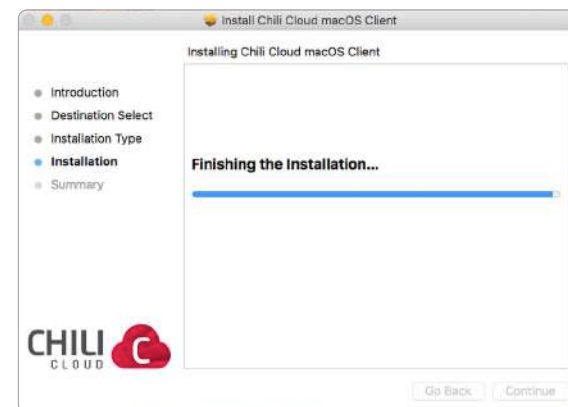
Install Chili Cloud macOS Client

Installing Chili Cloud macOS Client

Introduction
Destination Select
Installation Type
Installation
Summary

Finishing the Installation...

CHILI C
CLOUD

Go Back
Continue